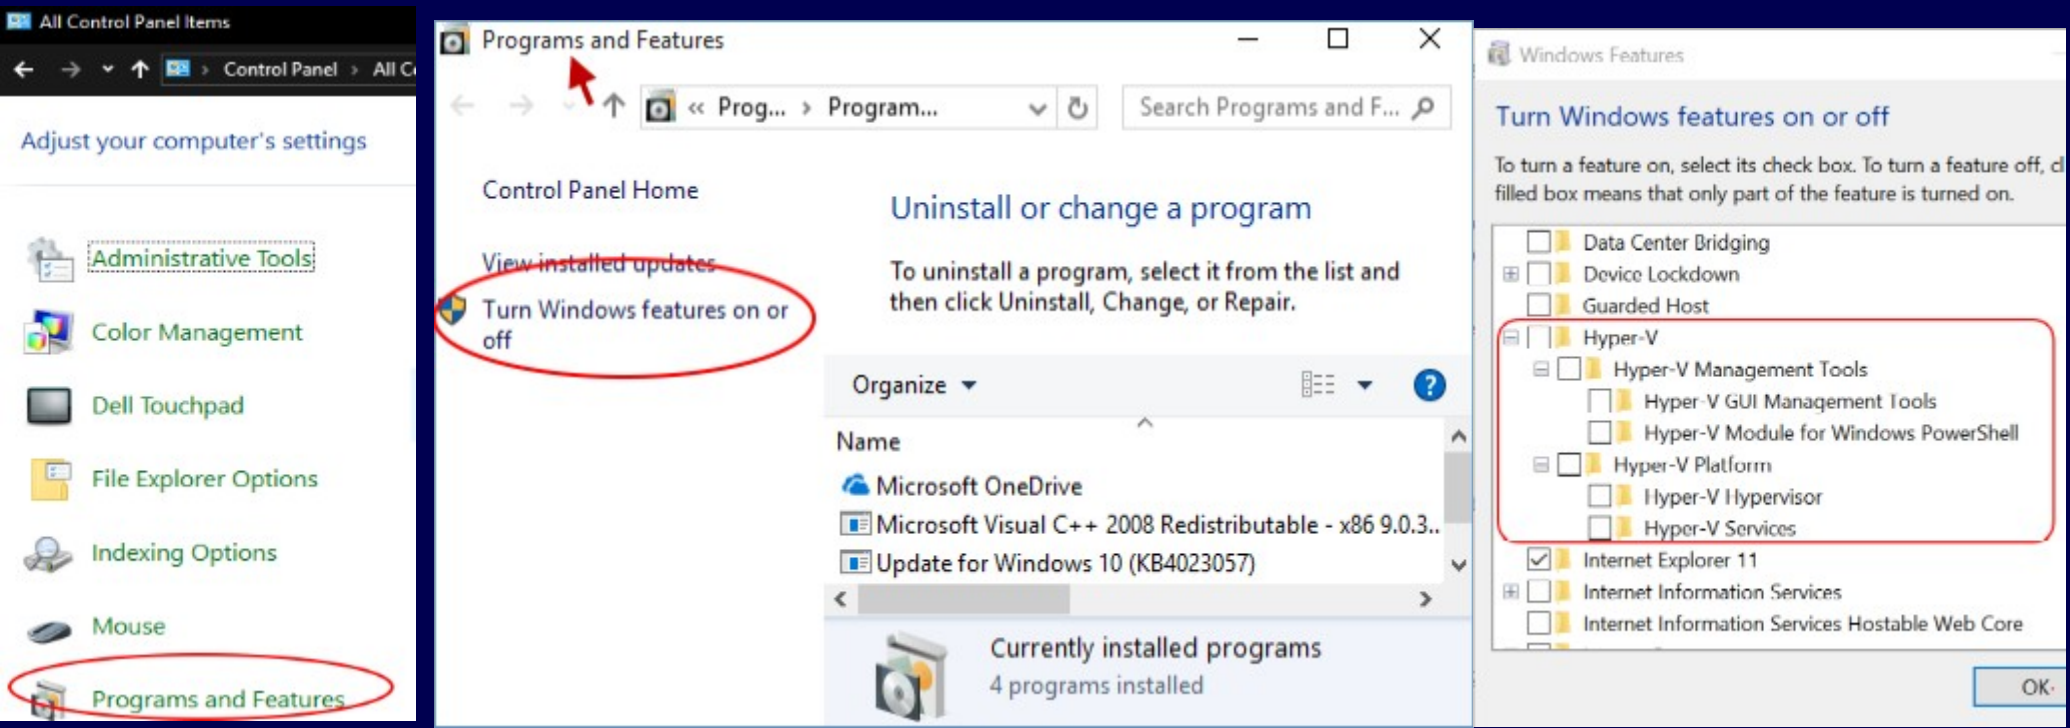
All Control Panel Items
Control Panel › All C

Adjust your computer's settings

Administrative Tools
Color Management
Dell Touchpad
File Explorer Options
Indexing Options
Mouse
Programs and Features

Programs and Features
« Prog... › Program...
Search Programs and F...

Control Panel Home
View installed updates
Turn Windows features on or off

Uninstall or change a program
To uninstall a program, select it from the list and then click Uninstall, Change, or Repair.

Organize ▾
Name
Microsoft OneDrive
Microsoft Visual C++ 2008 Redistributable - x86 9.0.3...
Update for Windows 10 (KB4023057)

Currently installed programs
4 programs installed

Windows Features
Turn Windows features on or off
To turn a feature on, select its check box. To turn a feature off, c filled box means that only part of the feature is turned on.

Data Center Bridging
Device Lockdown
Guarded Host
Hyper-V
Hyper-V Management Tools
Hyper-V GUI Management Tools
Hyper-V Module for Windows PowerShell
Hyper-V Platform
Hyper-V Hypervisor
Hyper-V Services
Internet Explorer 11
Internet Information Services
Internet Information Services Hostable Web Core

OK